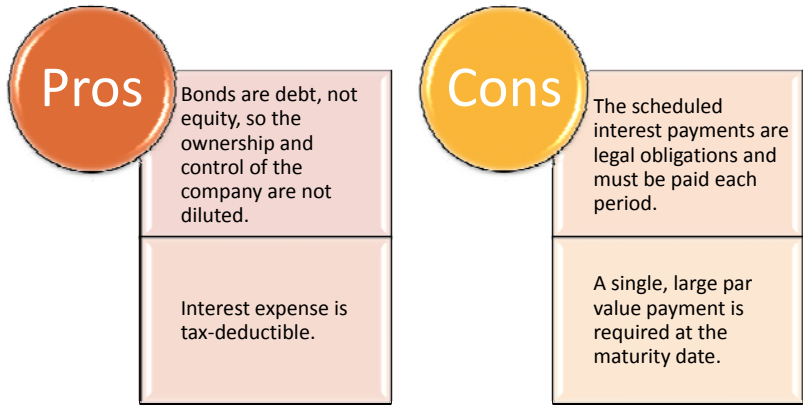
Pros

Bonds are debt, not equity, so the ownership and control of the company are not diluted.

Interest expense is tax-deductible.

Cons

The scheduled interest payments are legal obligations and must be paid each period.

A single, large par value payment is required at the maturity date.